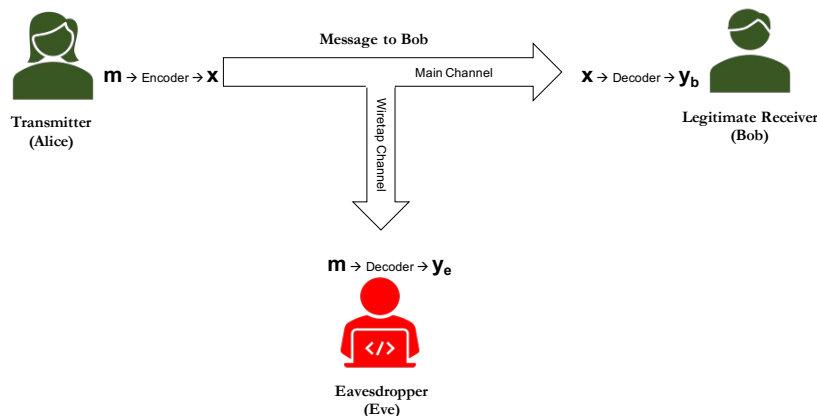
Message to Bob

$\mathbf{m}$ → Encoder → $\mathbf{x}$

Main Channel

$\mathbf{x}$ → Decoder → $\mathbf{y_b}$

Transmitter
(Alice)

Legitimate Receiver
(Bob)

Wiretap Channel

$\mathbf{m}$ → Decoder → $\mathbf{y_e}$

</>

Eavesdropper
(Eve)